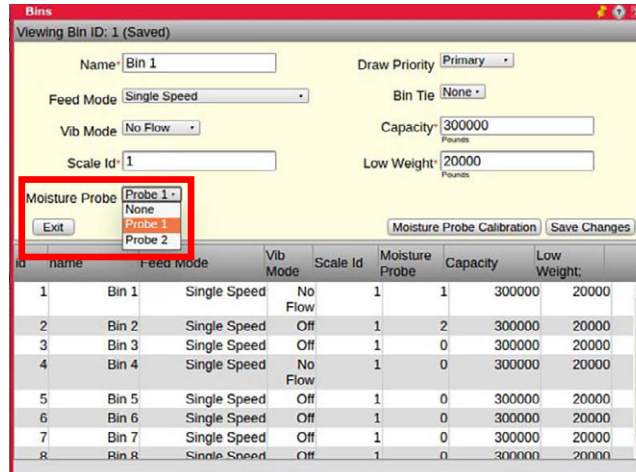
Bins

Viewing Bin ID: 1 (Saved)

Name* Bin 1

Draw Priority Primary

Feed Mode Single Speed

Bin Tie None

Vib Mode No Flow

Capacity* 300000
Pounds

Scale Id* 1

Low Weight* 20000
Pounds

Moisture Probe Probe 1
None
Probe 1
Probe 2

Exit

Moisture Probe Calibration

Save Changes

| Id | name | Feed Mode | Vib Mode | Scale Id | Moisture Probe | Capacity | Low Weight; |
|---|---|---|---|---|---|---|---|
| 1 | Bin 1 | Single Speed | No Flow | 1 | 1 | 300000 | 20000 |
| 2 | Bin 2 | Single Speed | Off | 1 | 2 | 300000 | 20000 |
| 3 | Bin 3 | Single Speed | Off | 1 | 0 | 300000 | 20000 |
| 4 | Bin 4 | Single Speed | No Flow | 1 | 0 | 300000 | 20000 |
| 5 | Bin 5 | Single Speed | Off | 1 | 0 | 300000 | 20000 |
| 6 | Bin 6 | Single Speed | Off | 1 | 0 | 300000 | 20000 |
| 7 | Bin 7 | Single Speed | Off | 1 | 0 | 300000 | 20000 |
| 8 | Bin 8 | Single Speed | Off | 1 | 0 | 300000 | 20000 |